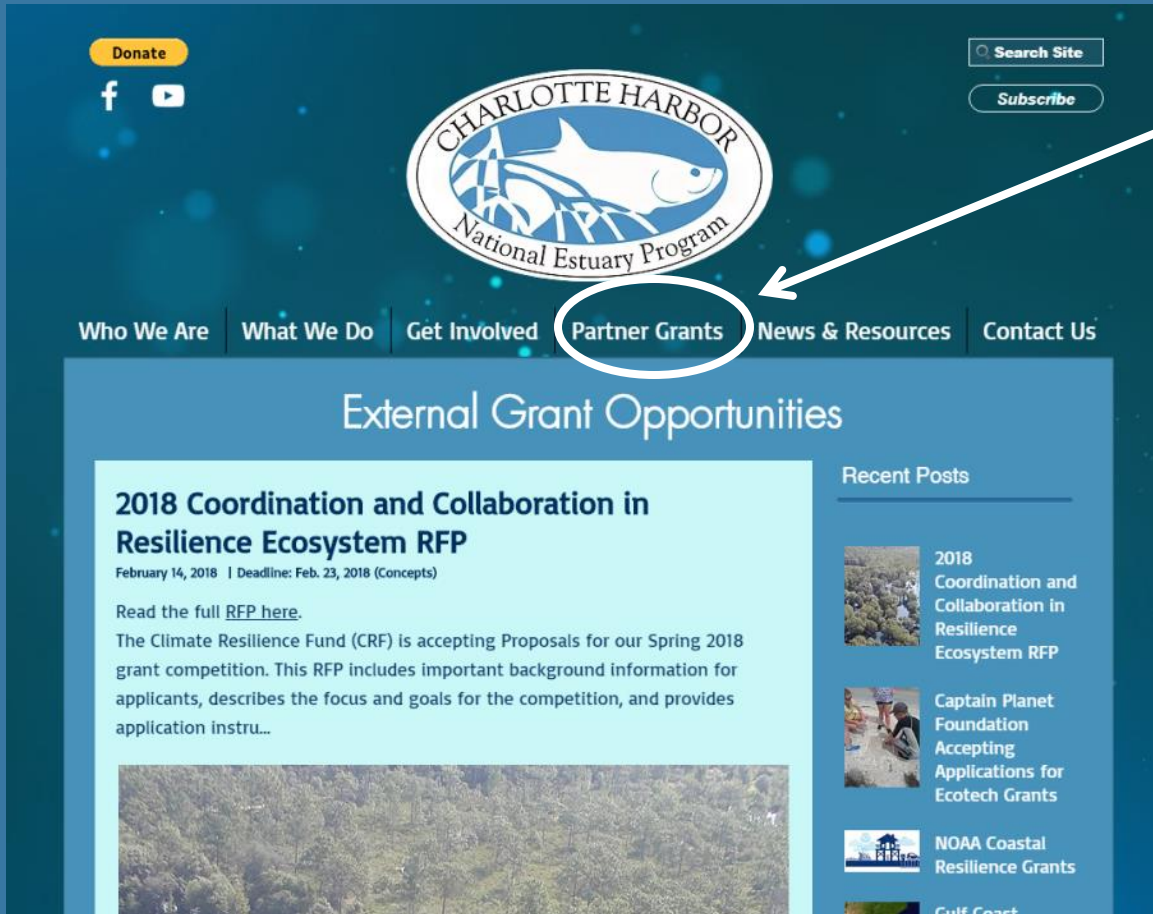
Donate

Search Site

Subscribe

CHARLOTTE HARBOR
National Estuary Program

Who We Are | What We Do | Get Involved | Partner Grants | News & Resources | Contact Us

External Grant Opportunities

2018 Coordination and Collaboration in Resilience Ecosystem RFP

February 14, 2018 | Deadline: Feb. 23, 2018 (Concepts)

Read the full RFP here.
The Climate Resilience Fund (CRF) is accepting Proposals for our Spring 2018 grant competition. This RFP includes important background information for applicants, describes the focus and goals for the competition, and provides application instru...

Recent Posts

2018 Coordination and Collaboration in Resilience Ecosystem RFP

Captain Planet Foundation Accepting Applications for Ecotech Grants

NOAA Coastal Resilience Grants

Gulf Coast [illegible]